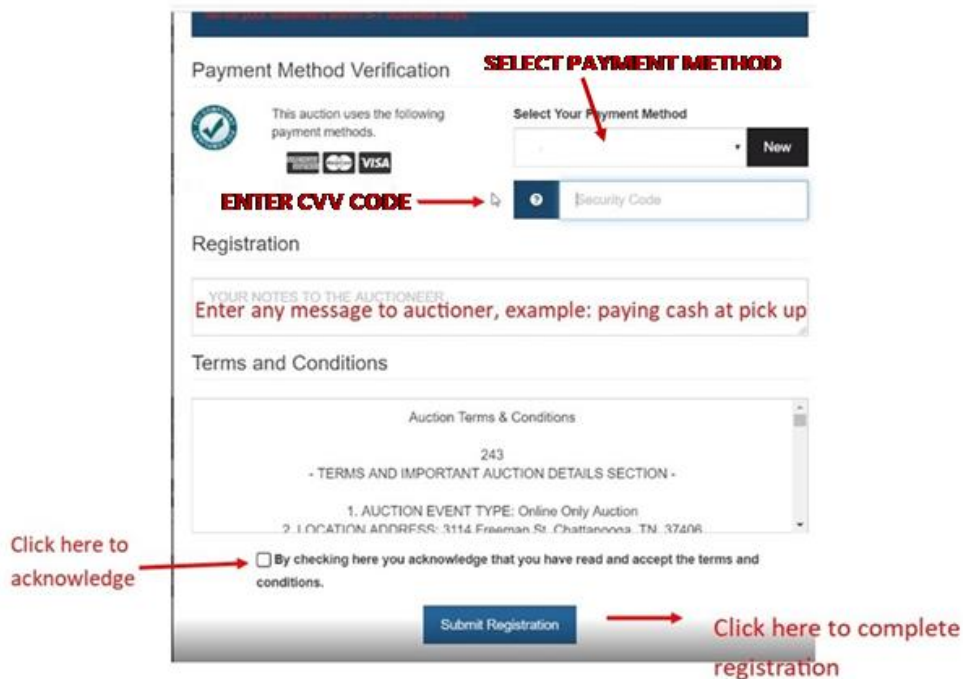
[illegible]

Payment Method Verification

SELECT PAYMENT METHOD

This auction uses the following payment methods.

VISA

Select Your Payment Method

New

ENTER CVV CODE

Security Code

Registration

YOUR NOTES TO THE AUCTIONEER

Enter any message to auctioner, example: paying cash at pick up

Terms and Conditions

Auction Terms & Conditions

243
- TERMS AND IMPORTANT AUCTION DETAILS SECTION -

1. AUCTION EVENT TYPE: Online Only Auction
2. LOCATION ADDRESS: 3114 Freeman St. Chattanooga, TN 37406

Click here to acknowledge

By checking here you acknowledge that you have read and accept the terms and conditions.

Submit Registration

Click here to complete registration